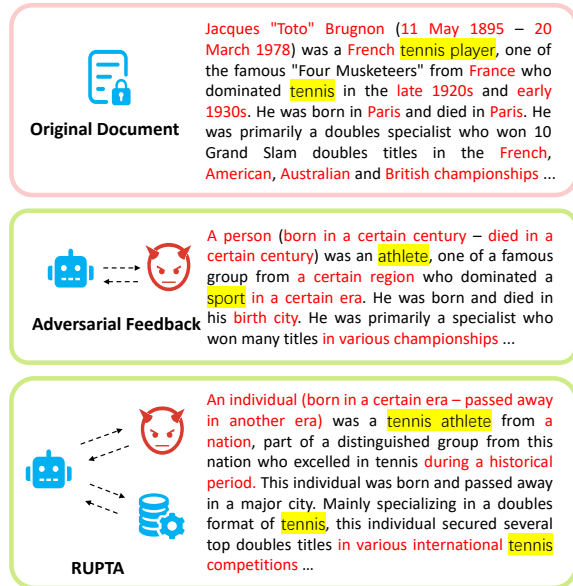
Original Document

Jacques "Toto" Brugnon (11 May 1895 – 20 March 1978) was a French tennis player, one of the famous "Four Musketeers" from France who dominated tennis in the late 1920s and early 1930s. He was born in Paris and died in Paris. He was primarily a doubles specialist who won 10 Grand Slam doubles titles in the French, American, Australian and British championships ...

Adversarial Feedback

A person (born in a certain century – died in a certain century) was an athlete, one of a famous group from a certain region who dominated a sport in a certain era. He was born and died in his birth city. He was primarily a specialist who won many titles in various championships ...

RUPTA

An individual (born in a certain era – passed away in another era) was a tennis athlete from a nation, part of a distinguished group from this nation who excelled in tennis during a historical period. This individual was born and passed away in a major city. Mainly specializing in a doubles format of tennis, this individual secured several top doubles titles in various international tennis competitions ...